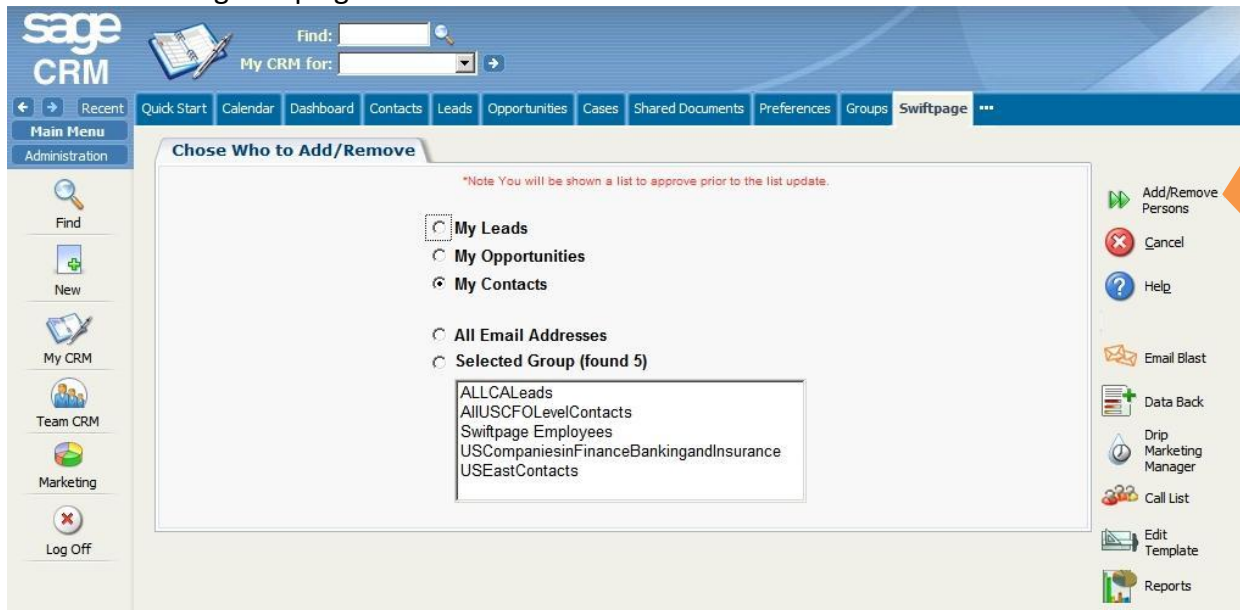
sage CRM

Find:

My CRM for:

Recent

Quick Start | Calendar | Dashboard | Contacts | Leads | Opportunities | Cases | Shared Documents | Preferences | Groups | Swiftpage | ···

Main Menu

Administration

Find

New

My CRM

Team CRM

Marketing

Log Off

Chose Who to Add/Remove

*Note You will be shown a list to approve prior to the list update.

My Leads

My Opportunities

My Contacts

All Email Addresses

Selected Group (found 5)

ALLCALeads
AllUSCFOLevelContacts
Swiftpage Employees
USCompaniesinFinanceBankingandInsurance
USEastContacts

Add/Remove Persons

Cancel

Help

Email Blast

Data Back

Drip Marketing Manager

Call List

Edit Template

Reports